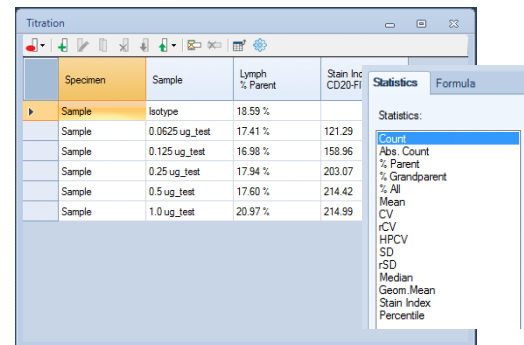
Titration

| | Specimen | Sample | Lymph % Parent | Stain Ind CD20-FI |
|---|---|---|---|---|
| ▸ | Sample | Isotype | 18.59 % | |
| | Sample | 0.0625 ug_test | 17.41 % | 121.29 |
| | Sample | 0.125 ug_test | 16.98 % | 158.96 |
| | Sample | 0.25 ug_test | 17.94 % | 203.07 |
| | Sample | 0.5 ug_test | 17.60 % | 214.42 |
| | Sample | 1.0 ug_test | 20.97 % | 214.99 |

Statistics Formula

Statistics:

Count
Abs. Count
% Parent
% Grandparent
% All
Mean
CV
rCV
HPCV
SD
rSD
Median
Geom.Mean
Stain Index
Percentile